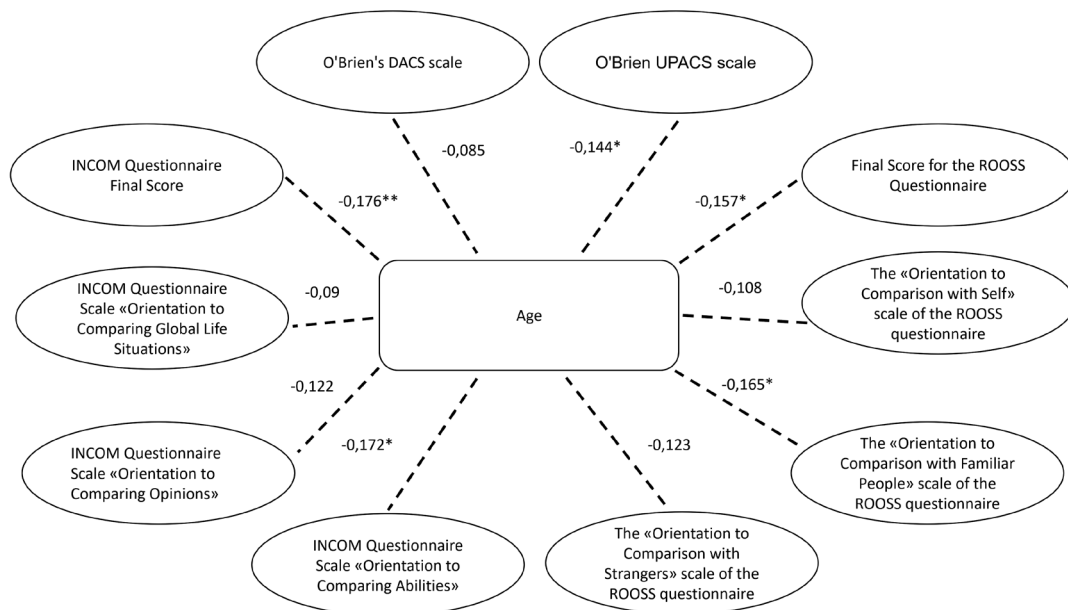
O'Brien's DACS scale

O'Brien UPACS scale

INCOM Questionnaire Final Score

-0,085

-0,144*

Final Score for the ROOSS Questionnaire

-0,176**

-0,157*

INCOM Questionnaire Scale «Orientation to Comparing Global Life Situations»

-0,09

Age

-0,108

The «Orientation to Comparison with Self» scale of the ROOSS questionnaire

-0,122

-0,165*

INCOM Questionnaire Scale «Orientation to Comparing Opinions»

-0,172*

-0,123

The «Orientation to Comparison with Familiar People» scale of the ROOSS questionnaire

INCOM Questionnaire Scale «Orientation to Comparing Abilities»

The «Orientation to Comparison with Strangers» scale of the ROOSS questionnaire